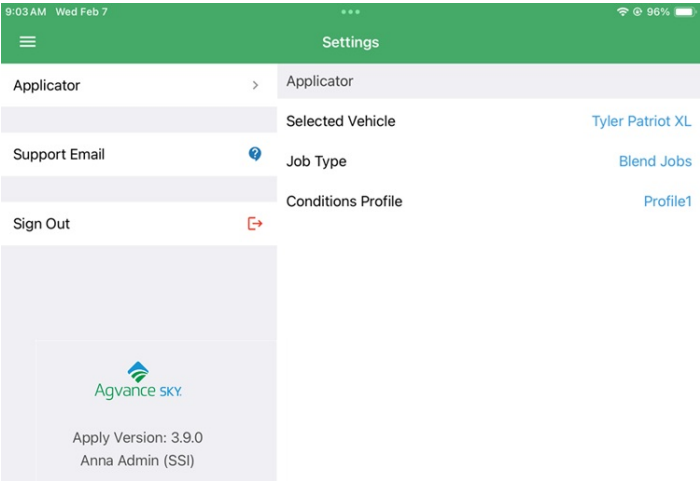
9:03 AM Wed Feb 7

96%

Settings

Applicator

Support Email

Sign Out

Agvance SKY

Apply Version: 3.9.0
Anna Admin (SSI)

Applicator

| | |
|---|---|
| Selected Vehicle | Tyler Patriot XL |
| Job Type | Blend Jobs |
| Conditions Profile | Profile1 |